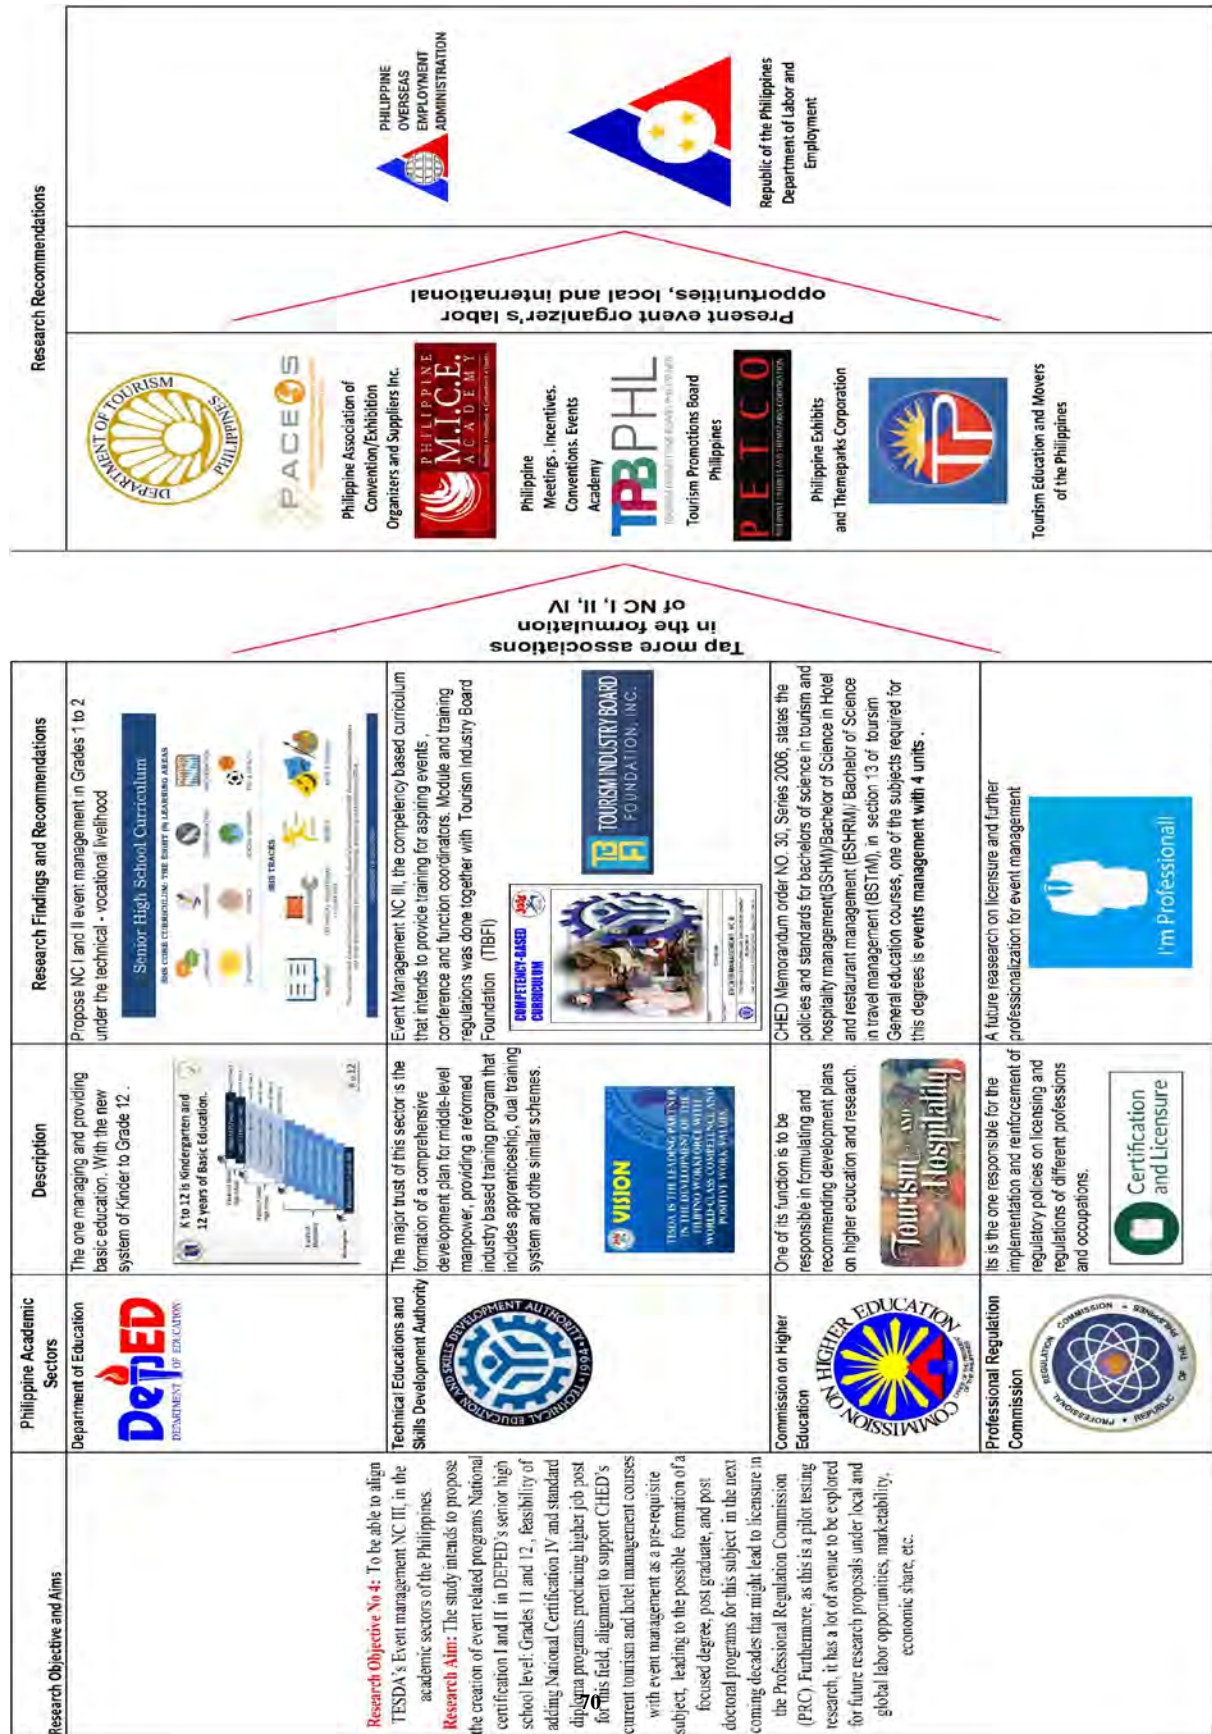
Research Objective and Aims

Research Objective No 4: To be able to align TESDA's Event management NC III, in the academic sectors of the Philippines.

Research Aim: The study intends to propose the creation of event related programs National certification I and II in DEPED's senior high school level: Grades 11 and 12 , feasibility of adding National Certification IV and standard diploma programs producing higher job post for this field, alignment to support CHED's current tourism and hotel management courses with event management as a pre-requisite subject, leading to the possible formation of a focused degree, post graduate, and post doctoral programs for this subject in the next coming decades that might lead to licensure in the Professional Regulation Commission (PRC). Furthermore, as this is a pilot testing research, it has a lot of avenue to be explored for future research proposals under local and global labor opportunities, marketability, economic share, etc.

70

| Philippine Academic Sectors | Description | Research Findings and Recommendations |
|---|---|---|
| Department of Education DepED DEPARTMENT OF EDUCATION | The one managing and providing basic education. With the new system of Kinder to Grade 12 . K to 12 is Kindergarten and 12 years of Basic Education. | Propose NC I and II event management in Grades 1 to 2 under the technical - vocational livelihood Senior High School Curriculum SHS CORE CURRICULUM: THE EIGHT (8) LEARNING AREAS SHS TRACKS |
| Technical Educations and Skills Development Authority TECHNICAL EDUCATION AND SKILLS DEVELOPMENT AUTHORITY 1994 | The major trust of this sector is the formation of a comprehensive development plan for middle-level manpower, providing a reformed industry based training program that includes apprenticeship, dual training system and othe similar schemes. VISION | Event Management NC III, the competency based curriculum that intends to provide training for aspiring events , conference and function coordinators. Module and training regulations was done together with Tourism Industry Board Foundation (TIBFI) COMPETENCY-BASED CURRICULUM TOURISM INDUSTRY BOARD FOUNDATION, INC. |
| Commission on Higher Education COMMISSION ON HIGHER EDUCATION | One of its function is to be responsible in formulating and recommending development plans on higher education and research. Tourism and Hospitality | CHED Memorandum order NO. 30, Series 2006, states the policies and standards for bachelors of science in tourism and hospitality management(BSHM)/Bachelor of Science in Hotel and restaurant management (BSHRM)/ Bachelor of Science in travel management (BSTrM), in section 13 of tourism General education courses, one of the subjects required for this degrees is events management with 4 units . |
| Professional Regulation Commission PROFESSIONAL REGULATION COMMISSION REPUBLIC OF THE PHILIPPINES | Its is the one responsible for the implementation and reinforcement of regulatory policies on licensing and regulations of different professions and occupations. Certification and Licensure | A future reasearch on licensure and further professionalization for event management I'm Professional! |

Tap more associations in the formulation of NC I, II, IV

Research Recommendations

DEPARTMENT OF TOURISM PHILIPPINES
PACEOS
Philippine Association of Convention/Exhibition Organizers and Suppliers Inc.
PHILIPPINE M.I.C.E. ACADEMY
Philippine Meetings. Incentives. Conventions. Events Academy
TPBPHL
Tourism Promotions Board Philippines
PETCO
Philippine Exhibits and Themeparks Corporation
Tourism Education and Movers of the Philippines

Present event organizer's labor opportunities, local and international

PHILIPPINE OVERSEAS EMPLOYMENT ADMINISTRATION
Republic of the Philippines Department of Labor and Employment